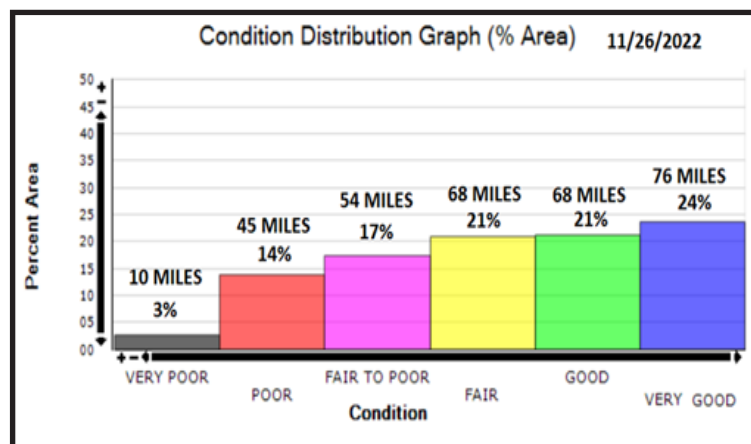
Condition Distribution Graph (% Area) 11/26/2022

Percent Area

50
45
40
35
30
25
20
15
10
05
00

10 MILES
3%

45 MILES
14%

54 MILES
17%

68 MILES
21%

68 MILES
21%

76 MILES
24%

VERY POOR
POOR
FAIR TO POOR
FAIR
GOOD
VERY GOOD

Condition